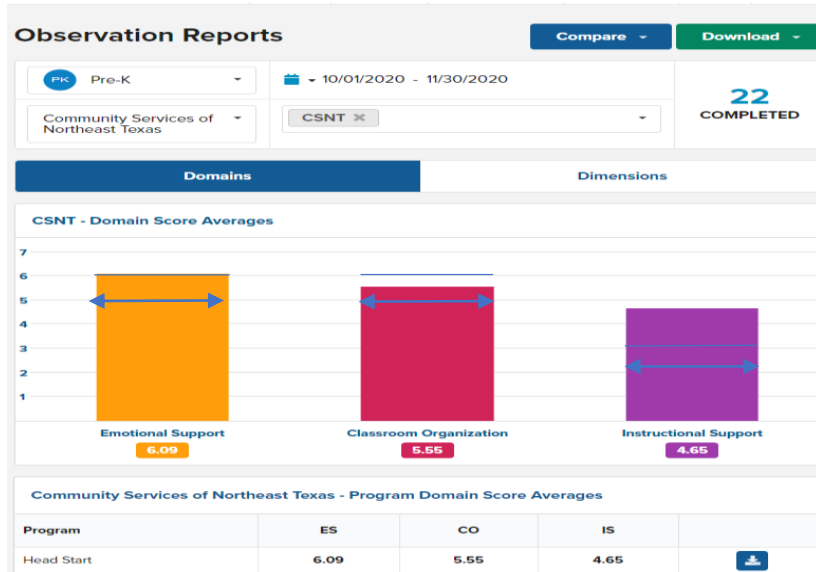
Observation Reports

Compare

Download

PK Pre-K

10/01/2020 - 11/30/2020

22
COMPLETED

Community Services of Northeast Texas

CSNT

Domains

Dimensions

CSNT - Domain Score Averages

7
6
5
4
3
2
1

Emotional Support
6.09

Classroom Organization
5.55

Instructional Support
4.65

Community Services of Northeast Texas - Program Domain Score Averages

| Program | ES | CO | IS | |
|---|---|---|---|---|
| Head Start | 6.09 | 5.55 | 4.65 | |